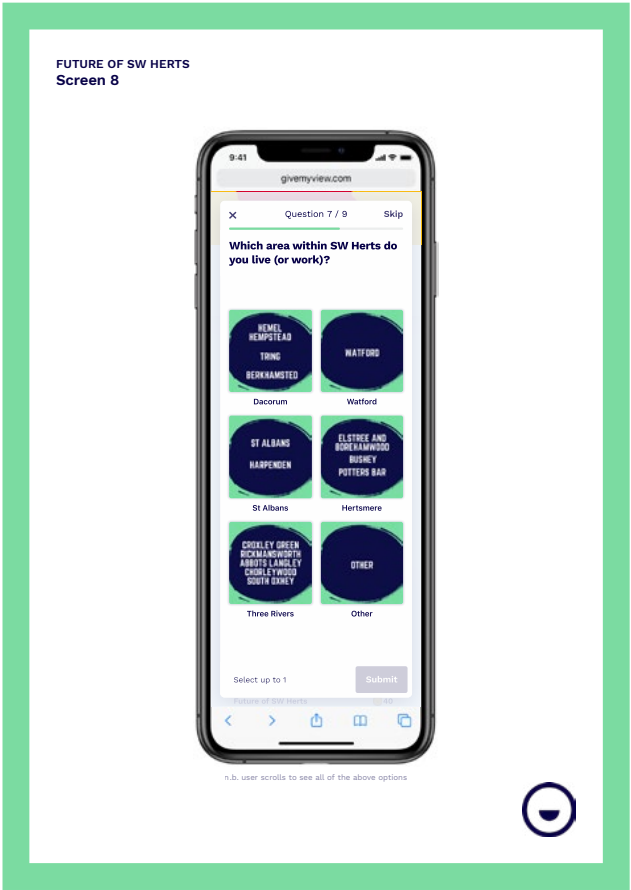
FUTURE OF SW HERTS
Screen 8

9:41

givemyview.com

×
Question 7 / 9
Skip

Which area within SW Herts do you live (or work)?

HEMEL HEMPSTEAD
TRING
BERKHAMSTED
Dacorum

WATFORD
Watford

ST ALBANS
HARPENDEN
St Albans

ELSTREE AND BOREHAMWOOD
BUSHEY
POTTERS BAR
Hertsmere

CROXLEY GREEN
RICKMANSWORTH
ABBOTS LANGLEY
CHORLEYWOOD
SOUTH OXHEY
Three Rivers

OTHER
Other

Select up to 1
Submit

Future of SW Herts

n.b. user scrolls to see all of the above options